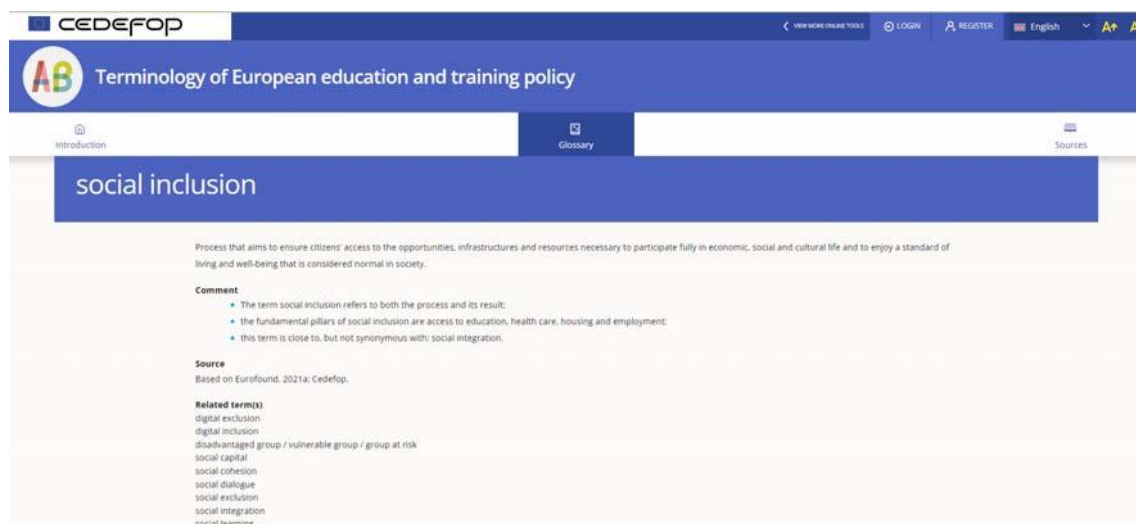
CEDEFOP

VIEW MORE ONLINE TOOLS LOGIN REGISTER English A+ A

AB

Terminology of European education and training policy

Introduction

Glossary

Sources

social inclusion

Process that aims to ensure citizens' access to the opportunities, infrastructures and resources necessary to participate fully in economic, social and cultural life and to enjoy a standard of living and well-being that is considered normal in society.

Comment
- The term social inclusion refers to both the process and its result;
- the fundamental pillars of social inclusion are access to education, health care, housing and employment;
- this term is close to, but not synonymous with: social integration.

Source
Based on Eurofound, 2021a; Cedefop.

Related term(s)
digital exclusion
digital inclusion
disadvantaged group / vulnerable group / group at risk
social capital
social cohesion
social dialogue
social exclusion
social integration
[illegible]